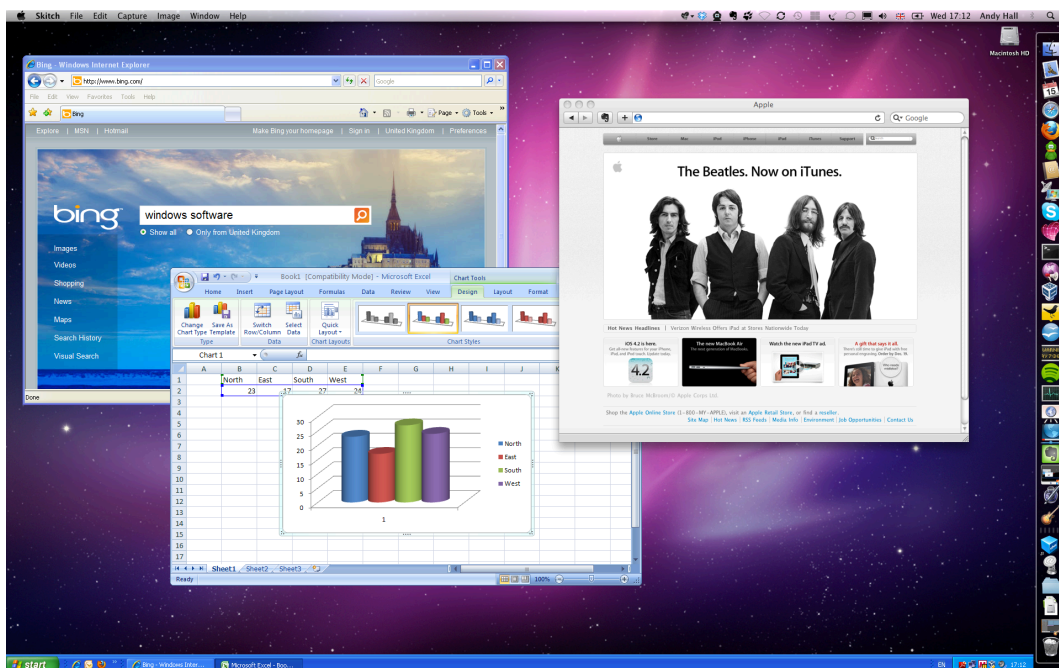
Skitch File Edit Capture Image Window Help

Wed 17:12 Andy Hall

Macintosh HD

Bing - Windows Internet Explorer

http://www.bing.com/

Google

File Edit View Favorites Tools Help

Bing

Page Tools

Explore | MSN | Hotmail

Make Bing your homepage | Sign in | United Kingdom | Preferences

bing

windows software

Show all Only from United Kingdom

Images
Videos
Shopping
News
Maps
Search History
Visual Search

Done

Book1 [Compatibility Mode] - Microsoft Excel

Chart Tools

Home Insert Page Layout Formulas Data Review View Design Layout Format

Change Chart Type | Save As Template | Switch Row/Column | Select Data | Quick Layout

Type | Data | Chart Layouts | Chart Styles

Chart 1

fx

| | A | B | C | D | E | F | G | H | I | J | K |
|---|---|---|---|---|---|---|---|---|---|---|---|
| 1 | | North | East | South | West | | | | | | |
| 2 | | 23 | 17 | 27 | 24 | | | | | | |

30
25
20
15
10
5
0

1

North
East
South
West

Sheet1 Sheet2 Sheet3

Ready

100%

Apple

Google

The Beatles. Now on iTunes.

Hot News Headlines | Verizon Wireless Offers iPad at Stores Nationwide Today

iOS 4.2 is here.

4.2

The new MacBook Air

Watch the new iPad TV ad.

A gift that says it all.

Shop the Apple Online Store (1-800-MY-APPLE), visit an Apple Retail Store, or find a reseller.

Site Map | Hot News | RSS Feeds | Media Info | Environment | Job Opportunities | Contact Us

start

Bing - Windows Inter...

Microsoft Excel - Boo...

EN

17:12